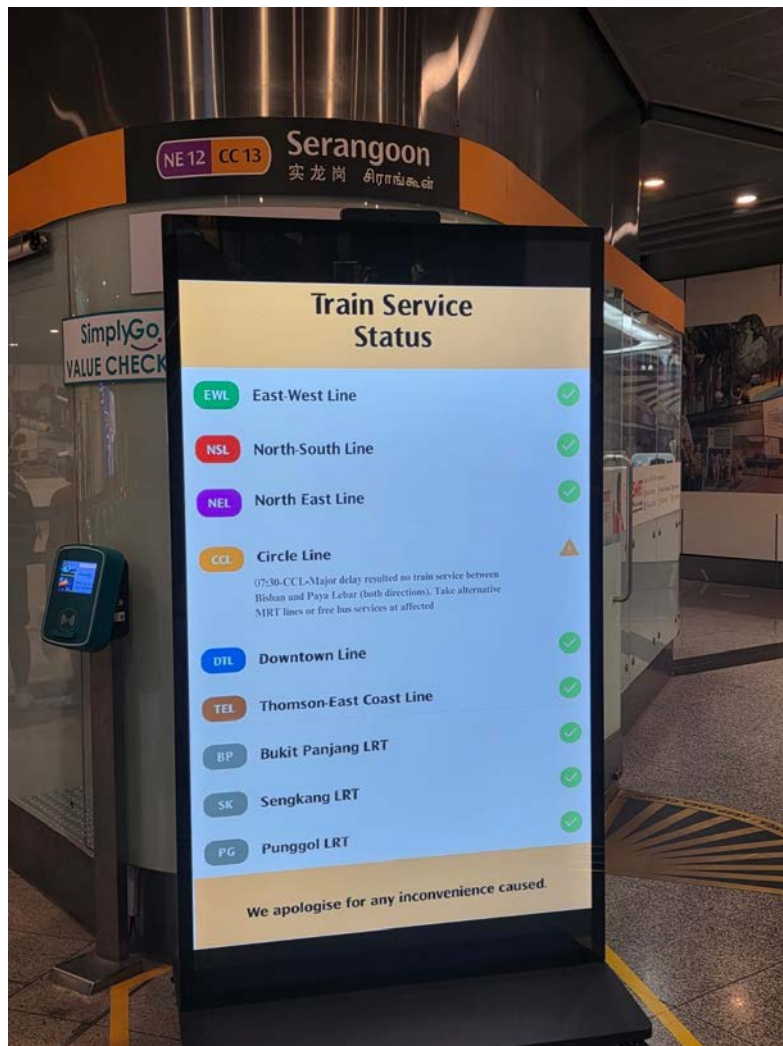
NE12 CC13 Serangoon
实龙岗 சிராங்கூன்

SimplyGo
VALUE CHECK

Train Service Status

EWL East-West Line

NSL North-South Line

NEL North East Line

CCL Circle Line
07:30-CCL-Major delay resulted no train service between Bishan and Paya Lebar (both directions). Take alternative MRT lines or free bus services at affected

DTL Downtown Line

TEL Thomson-East Coast Line

BP Bukit Panjang LRT

SK Sengkang LRT

PG Punggol LRT

We apologise for any inconvenience caused.